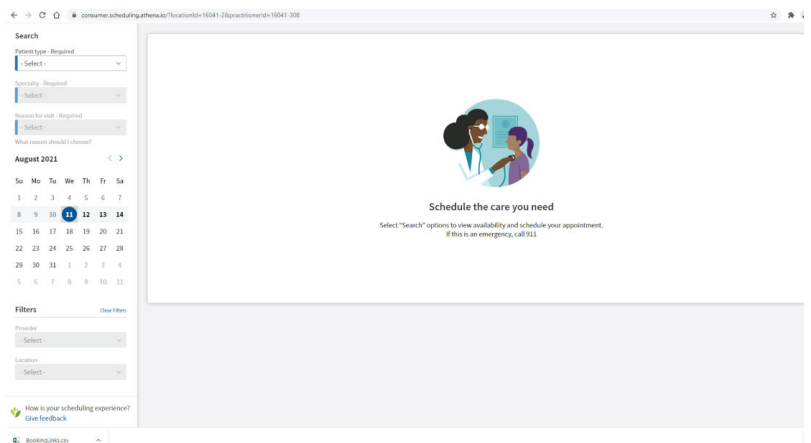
consumer.scheduling.athena.io/?locationId=16041-2&practitionerId=16041-308

Search

Patient type - Required
- Select -

Specialty - Required
- Select -

Reason for visit - Required
- Select -

What reason should I choose?

August 2021

| Su | Mo | Tu | We | Th | Fr | Sa |
|---|---|---|---|---|---|---|
| 1 | 2 | 3 | 4 | 5 | 6 | 7 |
| 8 | 9 | 10 | 11 | 12 | 13 | 14 |
| 15 | 16 | 17 | 18 | 19 | 20 | 21 |
| 22 | 23 | 24 | 25 | 26 | 27 | 28 |
| 29 | 30 | 31 | 1 | 2 | 3 | 4 |
| 5 | 6 | 7 | 8 | 9 | 10 | 11 |

Filters
Clear Filters

Provider
- Select -

Location
- Select -

How is your scheduling experience?
Give feedback

Schedule the care you need

Select "Search" options to view availability and schedule your appointment.
If this is an emergency, call 911

BookingLinks.csv